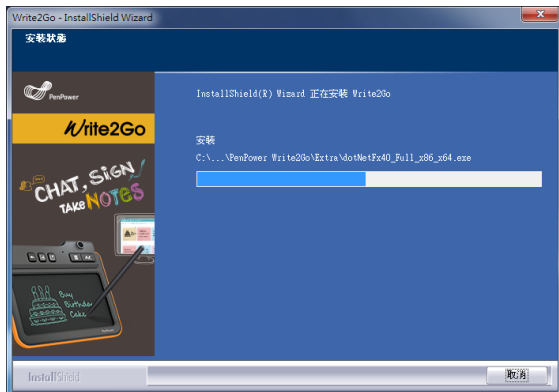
Write2Go - InstallShield Wizard

安装状态

PenPower

Write2Go

CHAT, SIGN TAKE NOTES

Boy Birthday Cake

InstallShield(R) Wizard 正在安装 Write2Go

安装

C:\...\PenPower Write2Go\Extra\dotNetFx40_Full_x86_x64.exe

InstallShield

取消